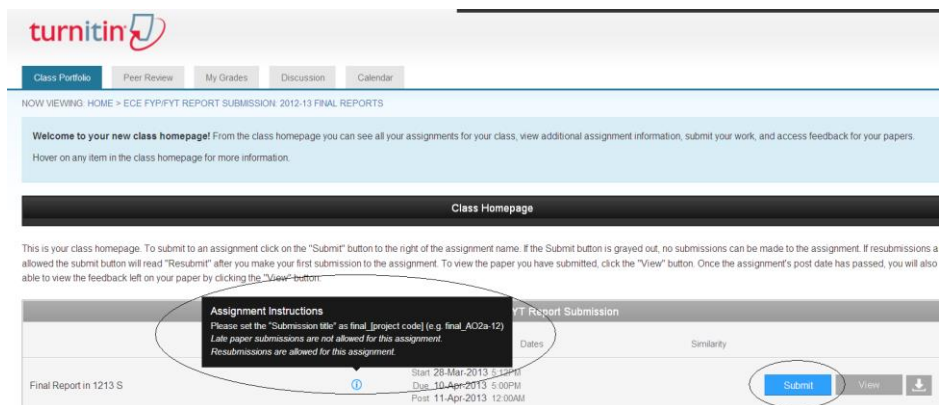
turnitin

Class Portfolio | Peer Review | My Grades | Discussion | Calendar

NOW VIEWING: HOME > ECE FYP/FYT REPORT SUBMISSION: 2012-13 FINAL REPORTS

**Welcome to your new class homepage!** From the class homepage you can see all your assignments for your class, view additional assignment information, submit your work, and access feedback for your papers.

Hover on any item in the class homepage for more information.

Class Homepage

This is your class homepage. To submit to an assignment click on the "Submit" button to the right of the assignment name. If the Submit button is grayed out, no submissions can be made to the assignment. If resubmissions a allowed the submit button will read "Resubmit" after you make your first submission to the assignment. To view the paper you have submitted, click the "View" button. Once the assignment's post date has passed, you will also able to view the feedback left on your paper by clicking the "View" button.

Assignment Instructions
Please set the "Submission title" as final_[project code] (e.g. final_AO2a-12)
*Late paper submissions are not allowed for this assignment.*
*Resubmissions are allowed for this assignment.*

YT Report Submission

Dates | Similarity

Final Report in 1213 S

Start 28-Mar-2013 5:12PM
Due 10-Apr-2013 5:00PM
Post 11-Apr-2013 12:00AM

Submit | View